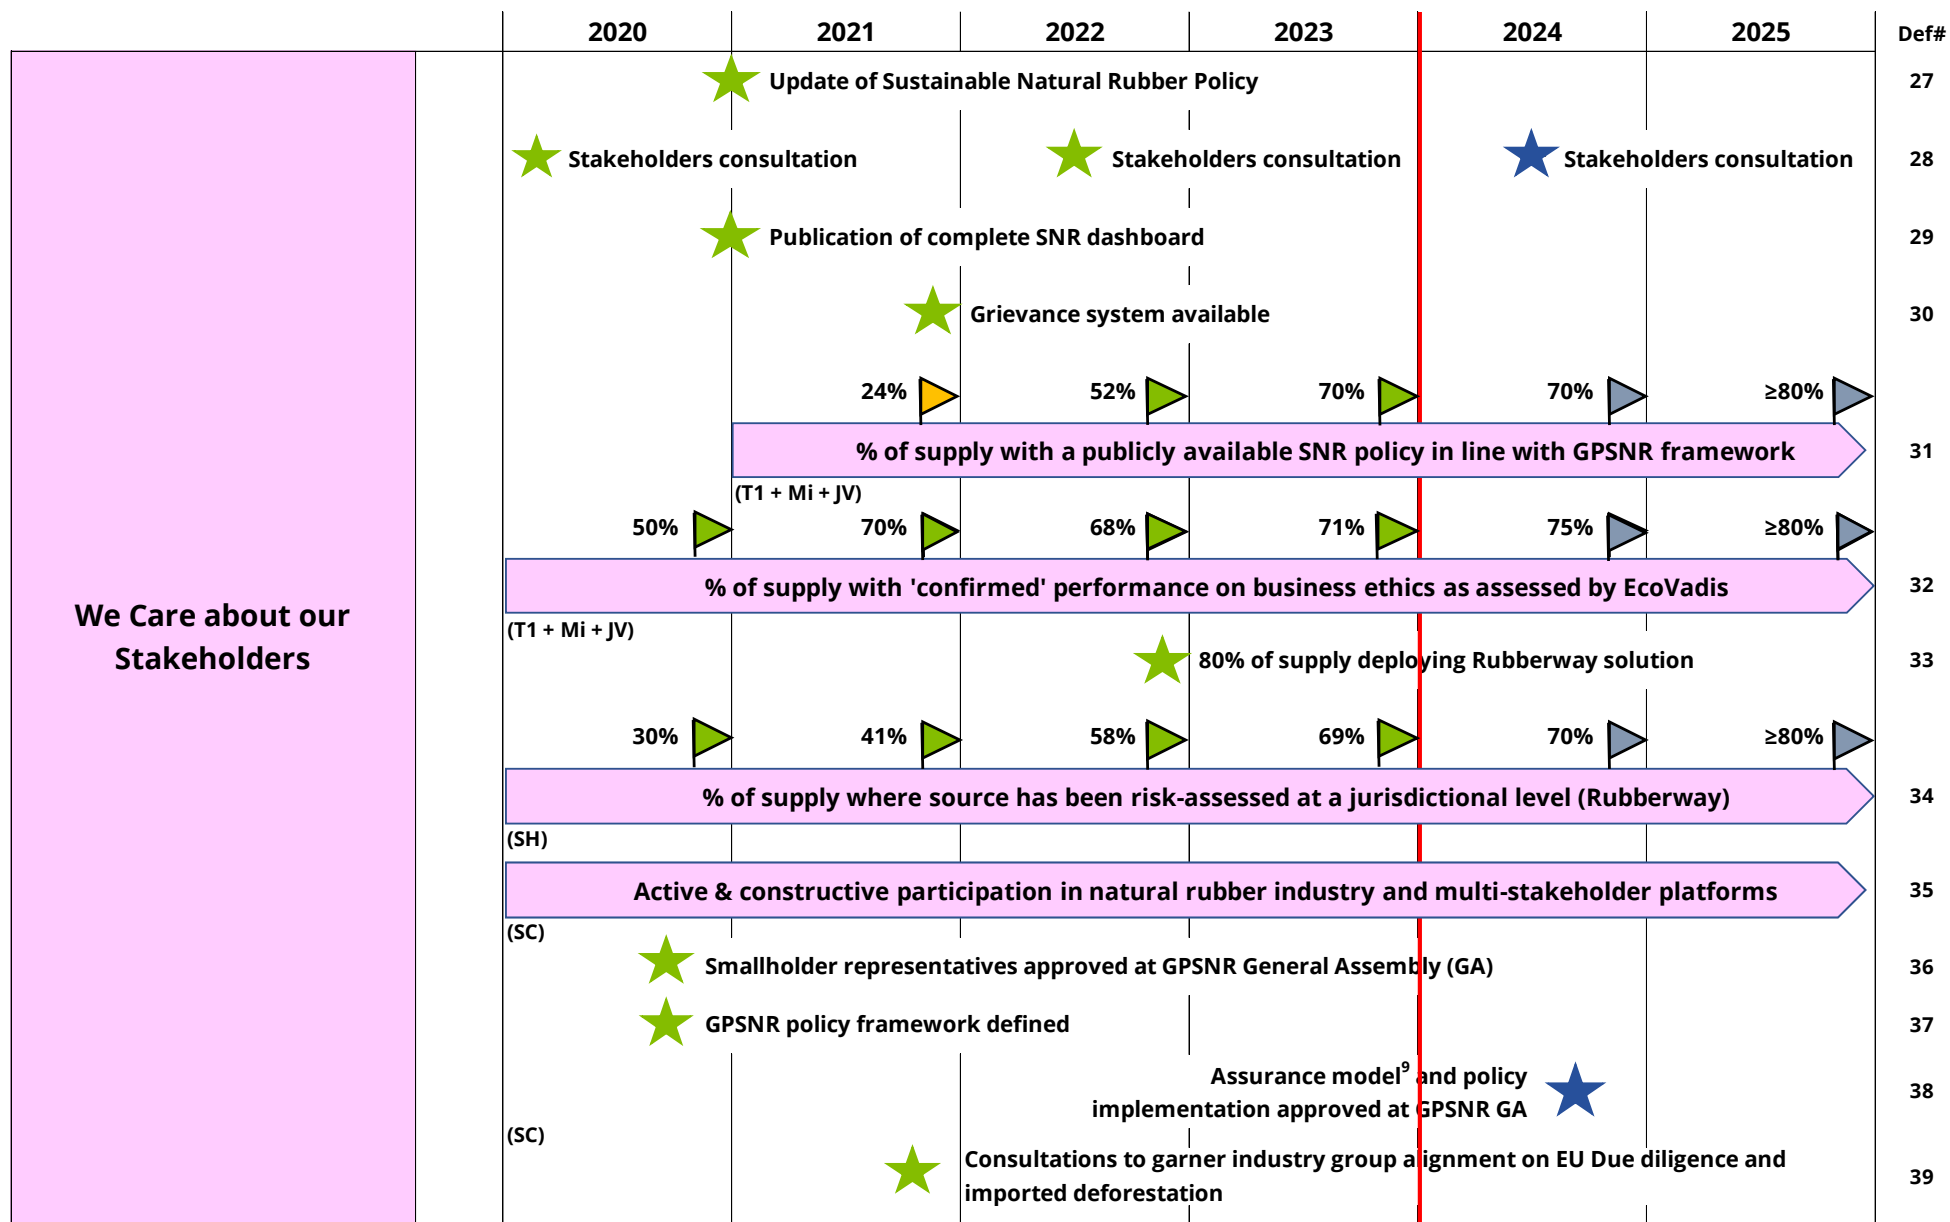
| | 2020 | 2021 | 2022 | 2023 | 2024 | 2025 | Def# |
|---|---|---|---|---|---|---|---|

We Care about our Stakeholders

Update of Sustainable Natural Rubber Policy 27

Stakeholders consultation Stakeholders consultation Stakeholders consultation 28

Publication of complete SNR dashboard 29

Grievance system available 30

24% 52% 70% 70% ≥80%

% of supply with a publicly available SNR policy in line with GPSNR framework 31

(T1 + Mi + JV)

50% 70% 68% 71% 75% ≥80%

% of supply with 'confirmed' performance on business ethics as assessed by EcoVadis 32

(T1 + Mi + JV)

80% of supply deploying Rubberway solution 33

30% 41% 58% 69% 70% ≥80%

% of supply where source has been risk-assessed at a jurisdictional level (Rubberway) 34

(SH)

Active & constructive participation in natural rubber industry and multi-stakeholder platforms 35

(SC)

Smallholder representatives approved at GPSNR General Assembly (GA) 36

GPSNR policy framework defined 37

Assurance model$^9$ and policy implementation approved at GPSNR GA 38

(SC)

Consultations to garner industry group alignment on EU Due diligence and imported deforestation 39